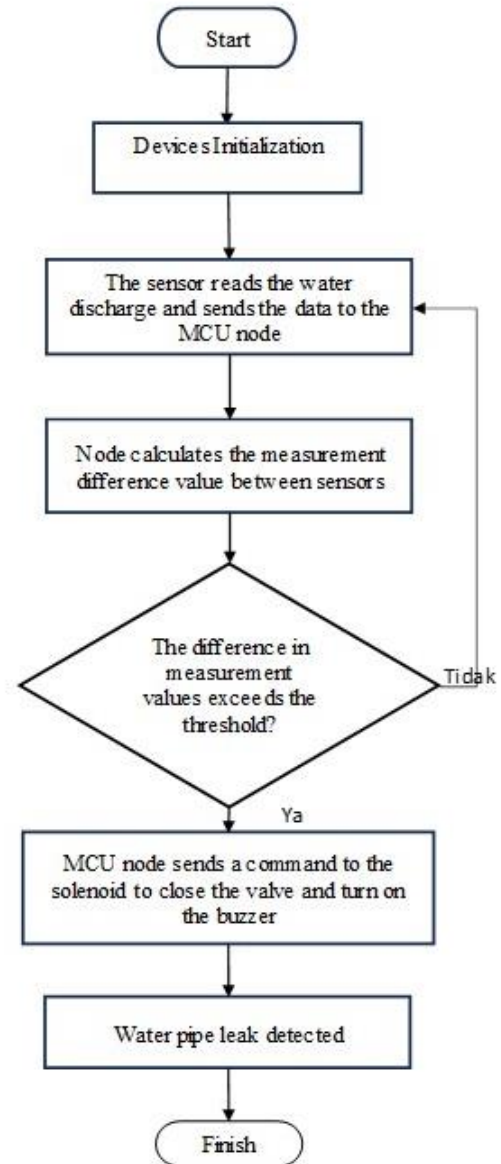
Start

Devices Initialization

The sensor reads the water discharge and sends the data to the MCU node

Node calculates the measurement difference value between sensors

The difference in measurement values exceeds the threshold?

Tidak

Ya

MCU node sends a command to the solenoid to close the valve and turn on the buzzer

Water pipe leak detected

Finish